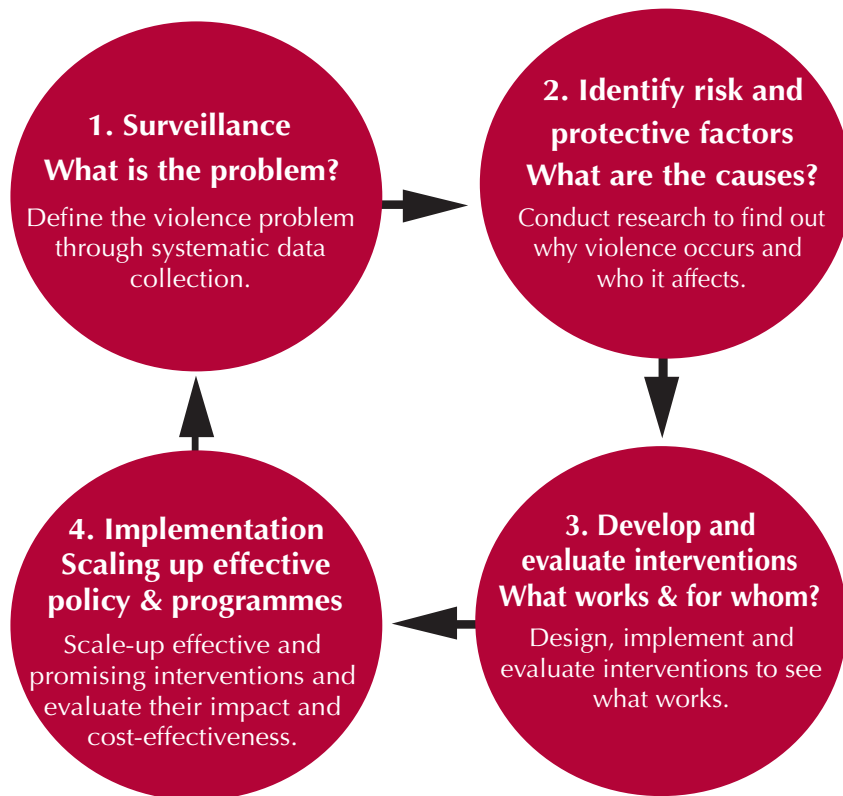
1. Surveillance
What is the problem?

Define the violence problem through systematic data collection.

2. Identify risk and protective factors
What are the causes?

Conduct research to find out why violence occurs and who it affects.

3. Develop and evaluate interventions
What works & for whom?

Design, implement and evaluate interventions to see what works.

4. Implementation
Scaling up effective policy & programmes

Scale-up effective and promising interventions and evaluate their impact and cost-effectiveness.